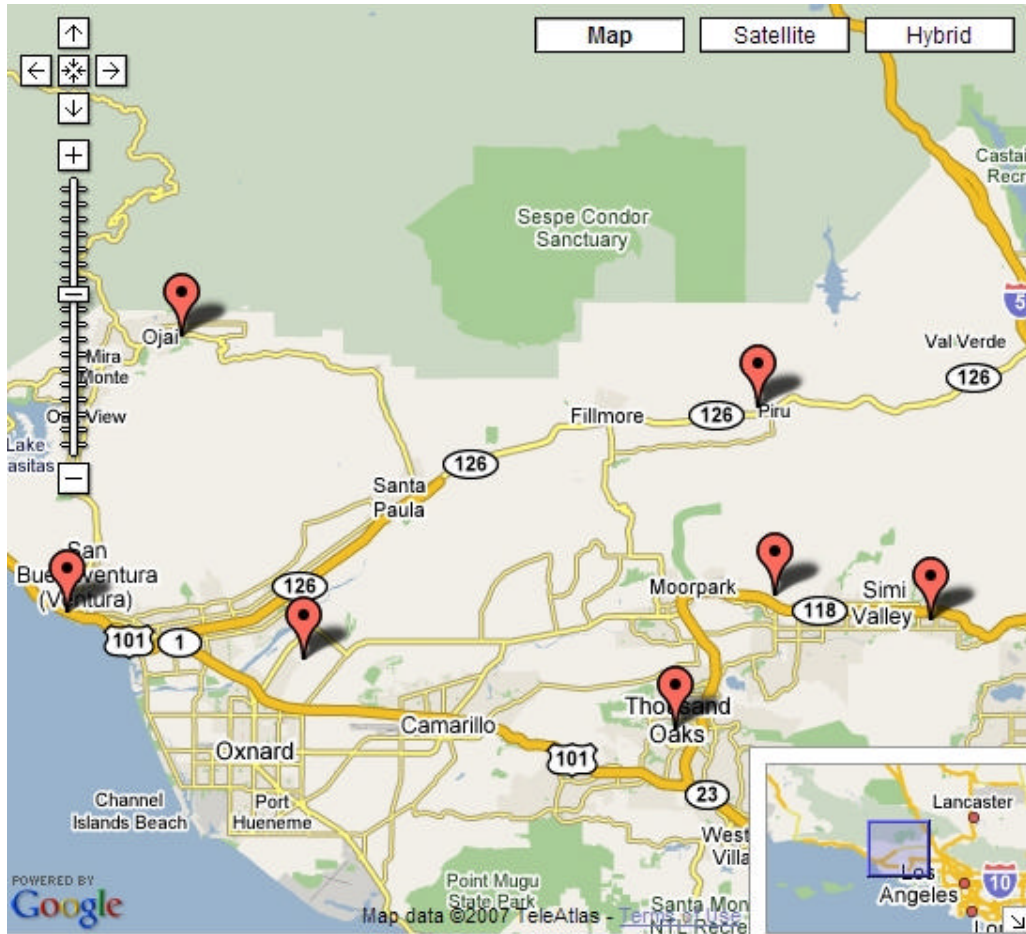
Map
Satellite
Hybrid

Sespe Condor Sanctuary
Castai Recr
5
Val Verde
126
Ojai
Mira Monte
Oak View
Lake asitas
Piru
126
Fillmore
126
Santa Paula
San Buenaventura (Ventura)
126
101
1
Moorpark
118
Simi Valley
Thousand Oaks
Camarillo
101
Oxnard
23
Channel Islands Beach
Port Hueneme
West Villa
Point Mugu State Park
Santa Mon NTL Recre
Lancaster
Los Angeles
10
POWERED BY Google
Map data ©2007 TeleAtlas - Terms of Use